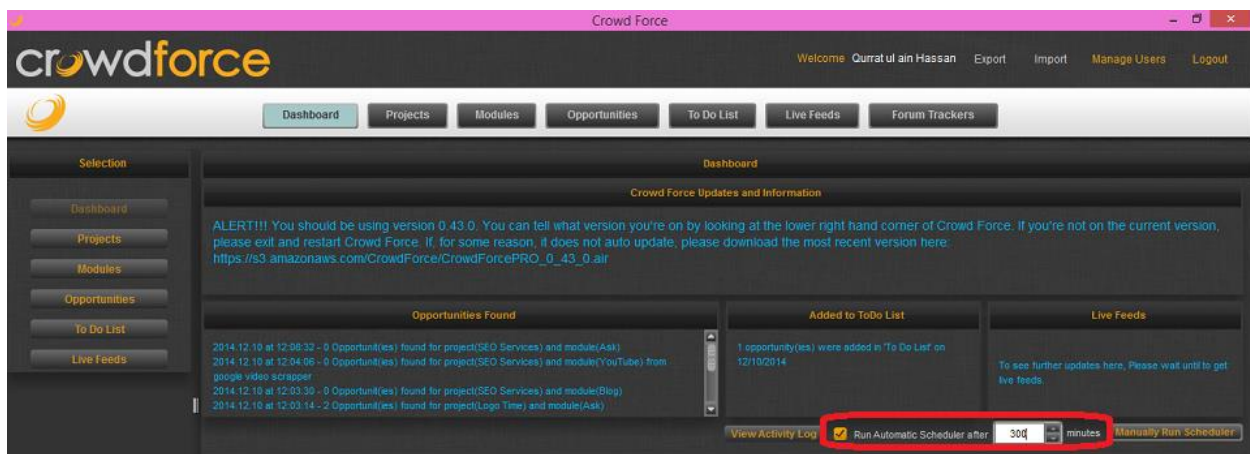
Crowd Force

crowdforce

Welcome Qurrat ul ain Hassan Export Import Manage Users Logout

Dashboard Projects Modules Opportunities To Do List Live Feeds Forum Trackers

Selection

Dashboard
Projects
Modules
Opportunities
To Do List
Live Feeds

Dashboard

Crowd Force Updates and Information

ALERT!!! You should be using version 0.43.0. You can tell what version you're on by looking at the lower right hand corner of Crowd Force. If you're not on the current version, please exit and restart Crowd Force. If, for some reason, it does not auto update, please download the most recent version here: https://s3.amazonaws.com/CrowdForce/CrowdForcePRO_0_43_0.air

Opportunities Found

2014.12.10 at 12:08:32 - 0 Opportunit(ies) found for project(SEO Services) and module(Ask)
2014.12.10 at 12:04:06 - 0 Opportunit(ies) found for project(SEO Services) and module(YouTube) from google video scrapper
2014.12.10 at 12:03:30 - 0 Opportunit(ies) found for project(SEO Services) and module(Blog)
2014.12.10 at 12:03:14 - 2 Opportunit(ies) found for project(Logo Time) and module(Ask)

Added to ToDo List

1 opportunity(ies) were added in 'To Do List' on 12/10/2014

Live Feeds

To see further updates here, Please wait until to get live feeds.

View Activity Log Run Automatic Scheduler after 300 minutes Manually Run Scheduler